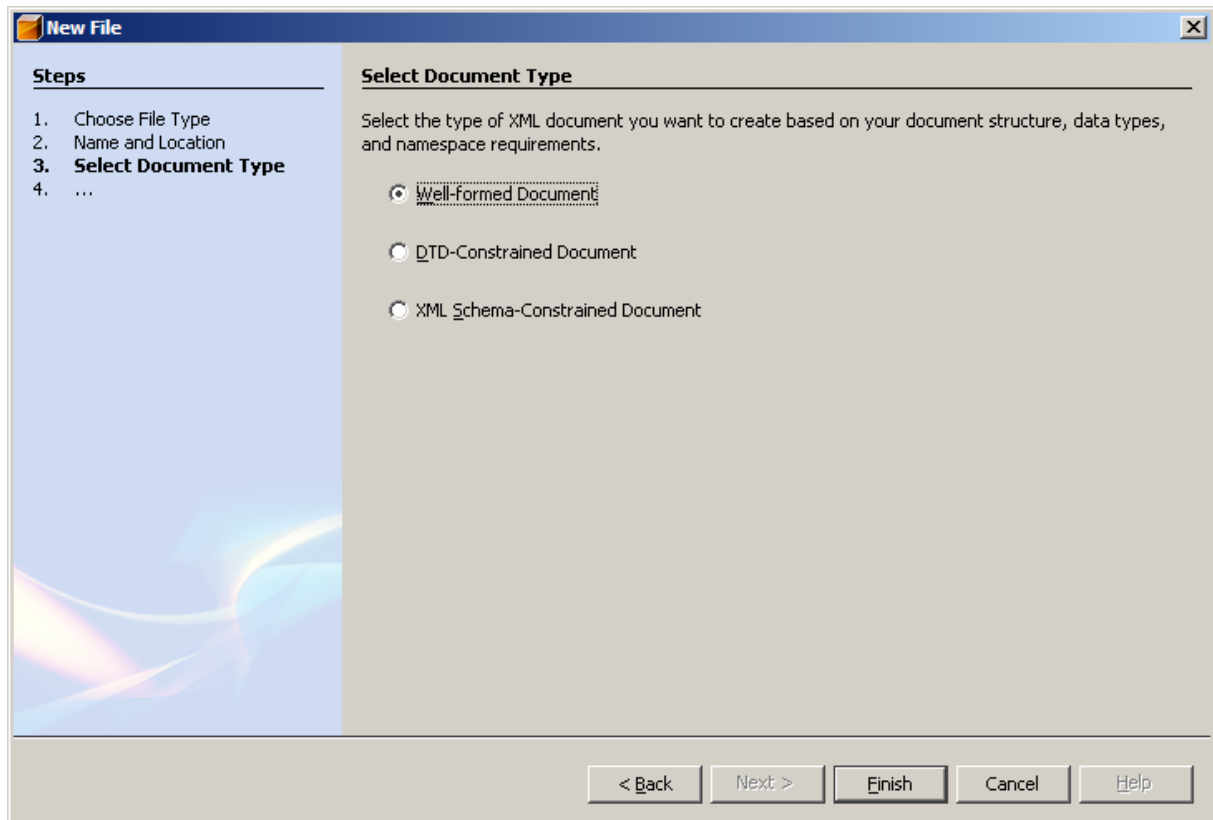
New File

Steps

1. Choose File Type
2. Name and Location
3. **Select Document Type**
4. ...

Select Document Type

Select the type of XML document you want to create based on your document structure, data types, and namespace requirements.

Well-formed Document

DTD-Constrained Document

XML Schema-Constrained Document

< Back

Next >

Finish

Cancel

Help